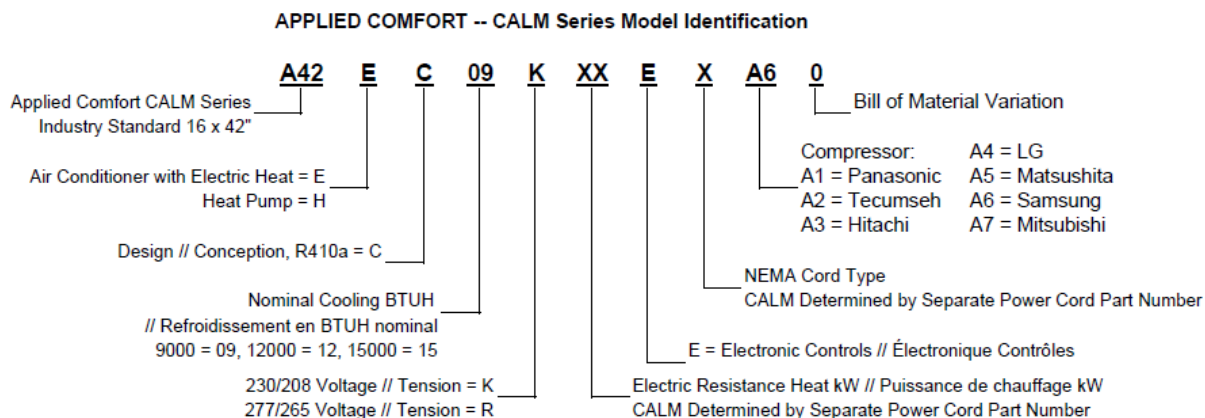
APPLIED COMFORT -- CALM Series Model Identification

A42 E C 09 K XX E X A6 0

Bill of Material Variation

Applied Comfort CALM Series
Industry Standard 16 x 42"

Compressor: A4 = LG
A1 = Panasonic A5 = Matsushita
A2 = Tecumseh A6 = Samsung
A3 = Hitachi A7 = Mitsubishi

Air Conditioner with Electric Heat = E
Heat Pump = H

Design // Conception, R410a = C

NEMA Cord Type
CALM Determined by Separate Power Cord Part Number

Nominal Cooling BTUH
// Refroidissement en BTUH nominal
9000 = 09, 12000 = 12, 15000 = 15

E = Electronic Controls // Électronique Contrôles

230/208 Voltage // Tension = K
277/265 Voltage // Tension = R

Electric Resistance Heat kW // Puissance de chauffage kW
CALM Determined by Separate Power Cord Part Number